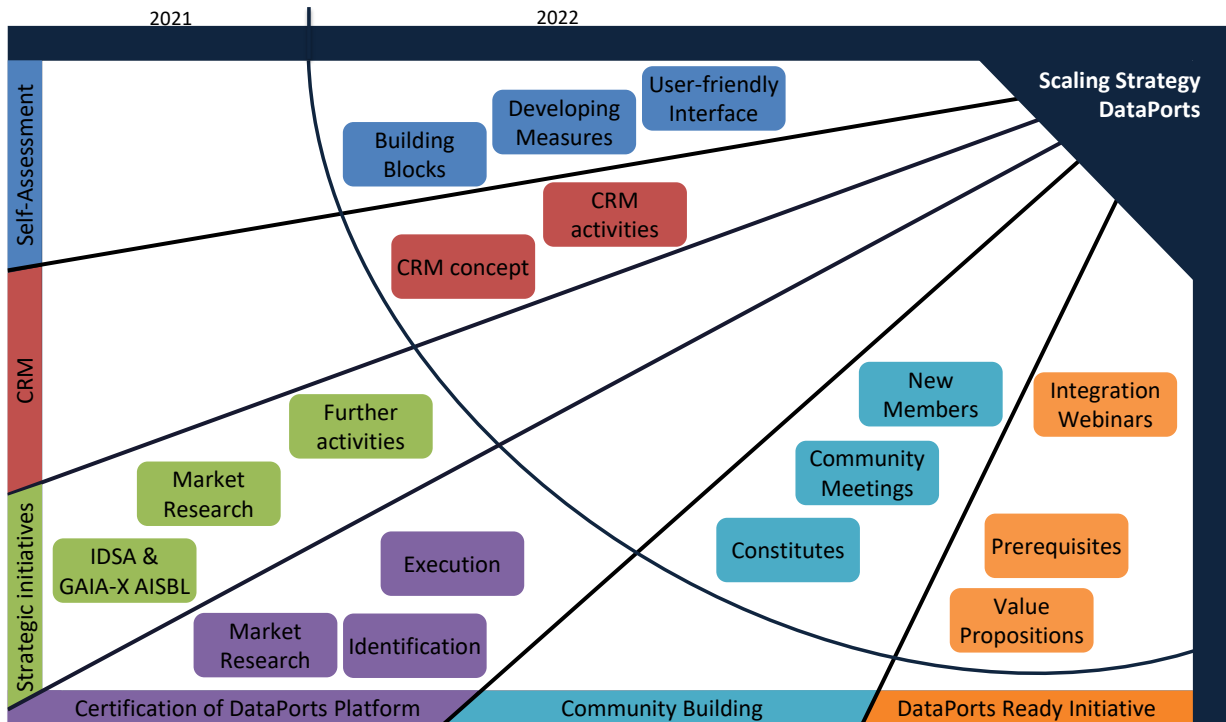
2021

2022

Scaling Strategy DataPorts

Self-Assessment

Building Blocks

Developing Measures

User-friendly Interface

CRM

CRM activities

CRM concept

Strategic initiatives

Further activities

Market Research

IDSA & GAIA-X AISBL

Execution

Market Research

Identification

New Members

Community Meetings

Constitutes

Integration Webinars

Prerequisites

Value Propositions

Certification of DataPorts Platform

Community Building

DataPorts Ready Initiative